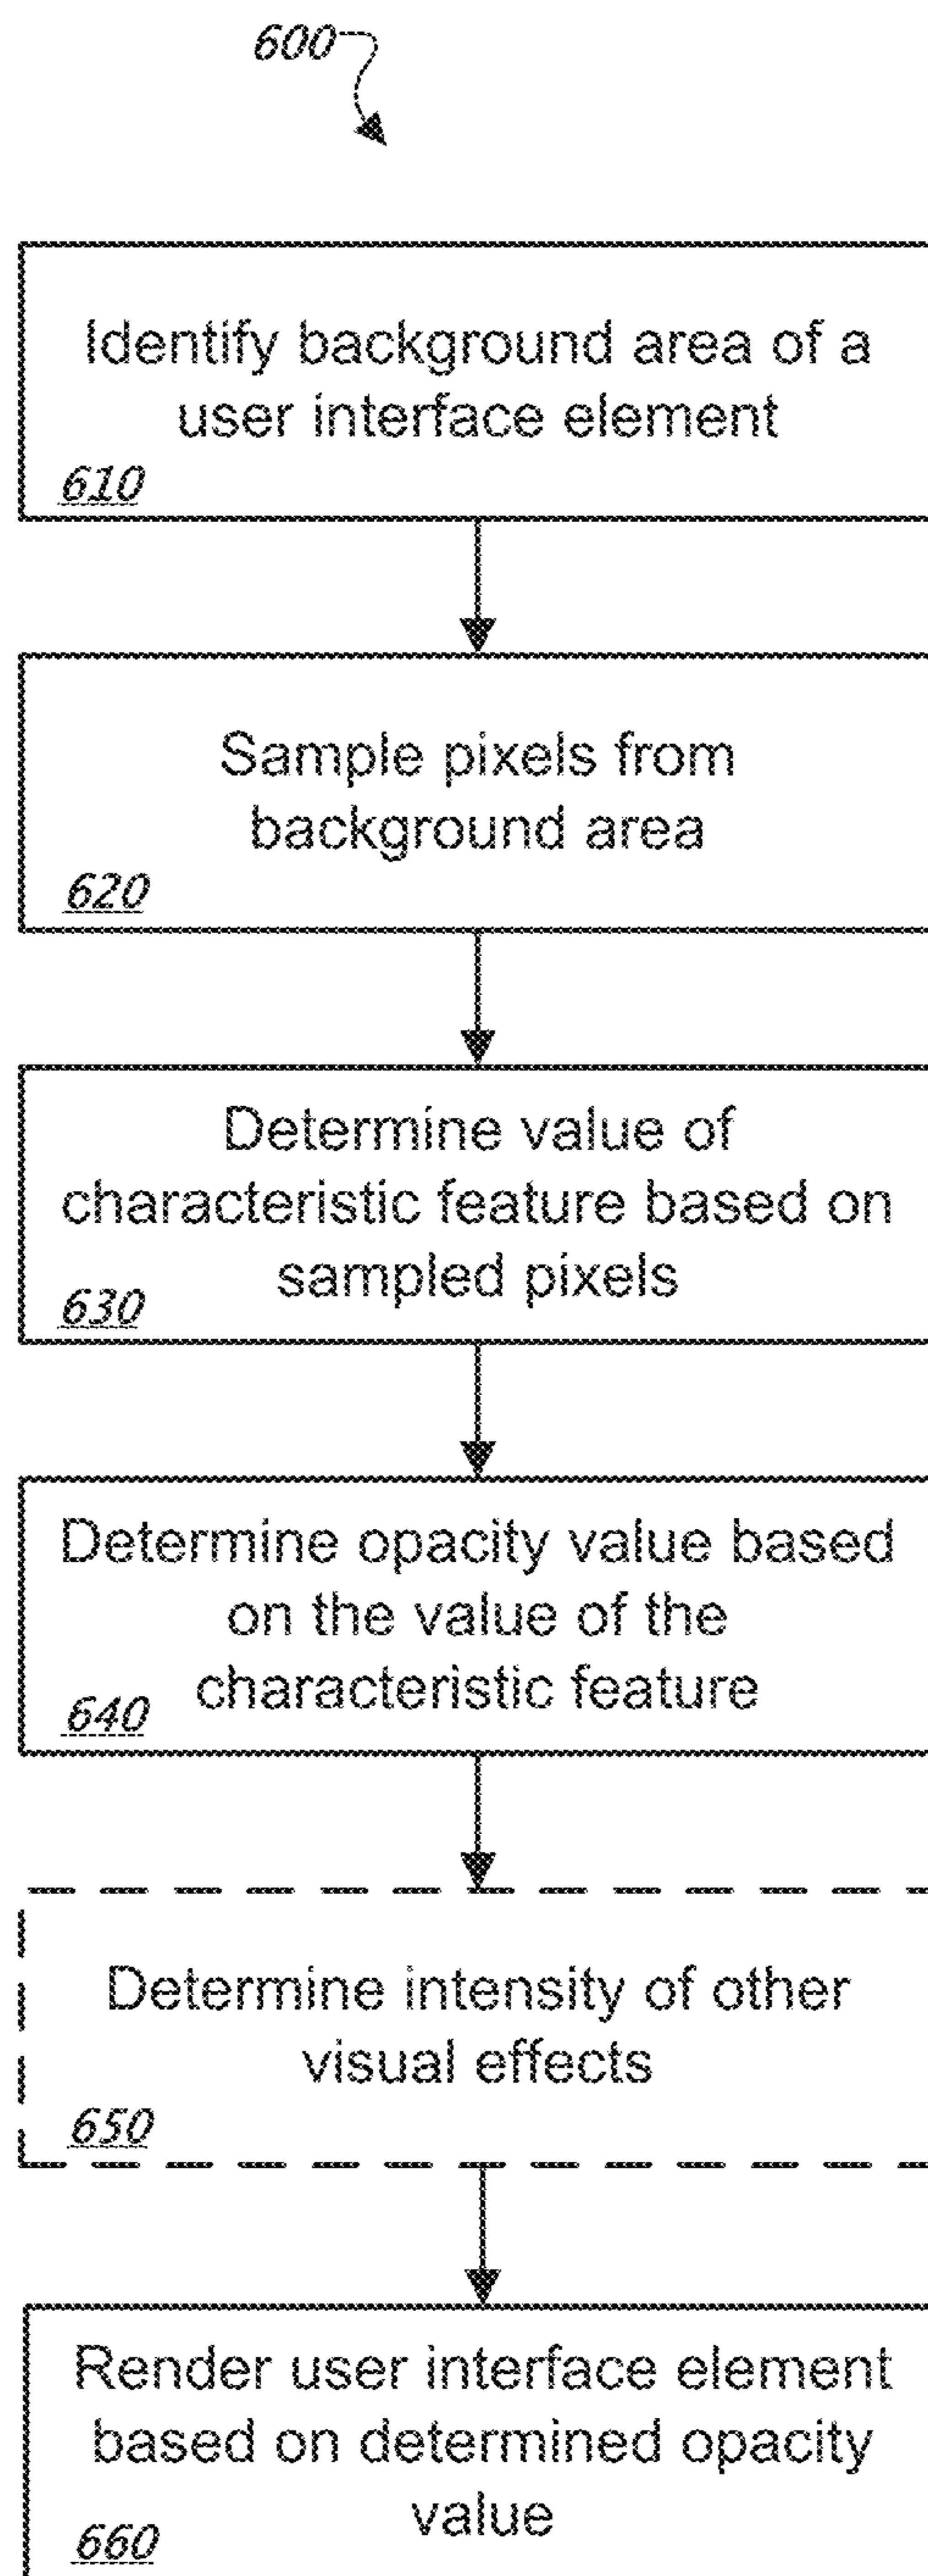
600

Identify background area of a user interface element
610

Sample pixels from background area
620

Determine value of characteristic feature based on sampled pixels
630

Determine opacity value based on the value of the characteristic feature
640

Determine intensity of other visual effects
650

Render user interface element based on determined opacity value
660